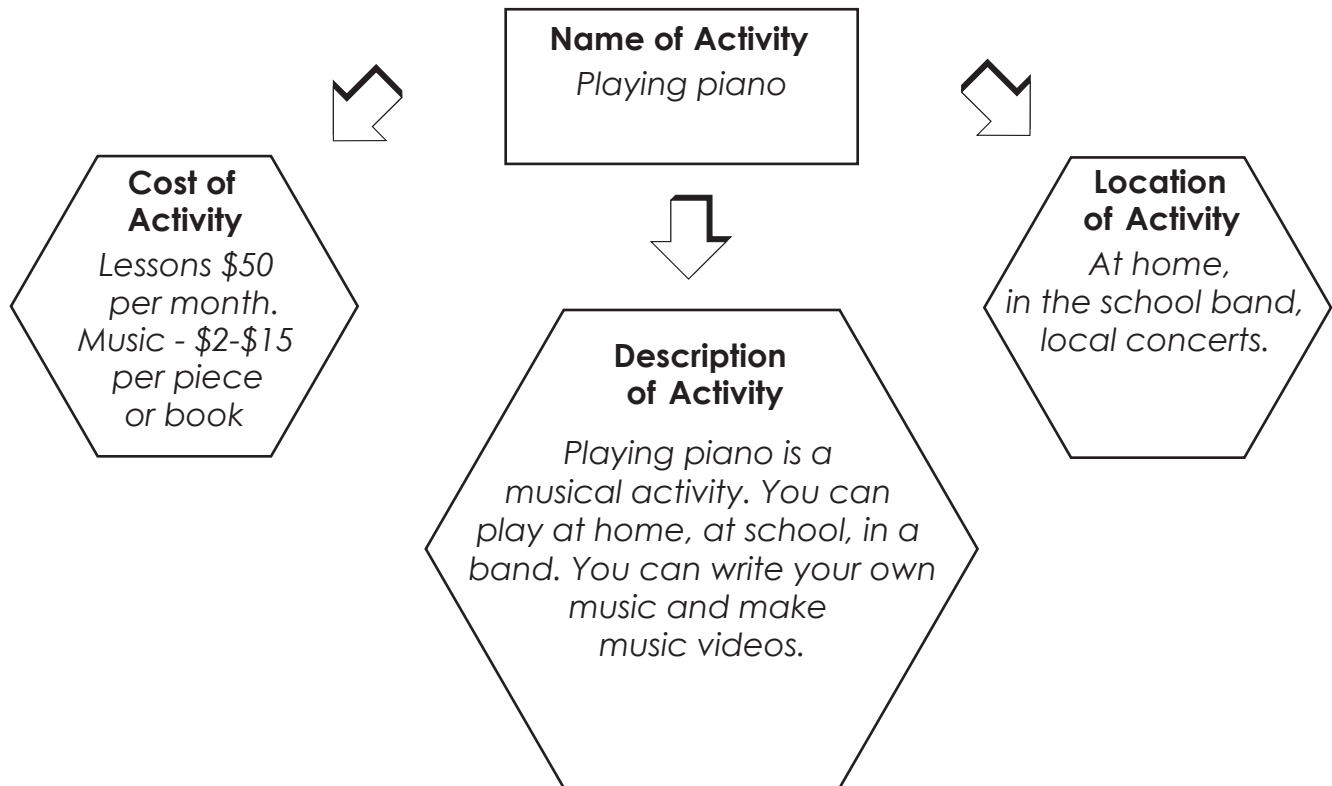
Name of Activity
Playing piano

Cost of Activity
Lessons \$50 per month. Music - \$2-\$15 per piece or book

Description of Activity
Playing piano is a musical activity. You can play at home, at school, in a band. You can write your own music and make music videos.

Location of Activity
At home, in the school band, local concerts.